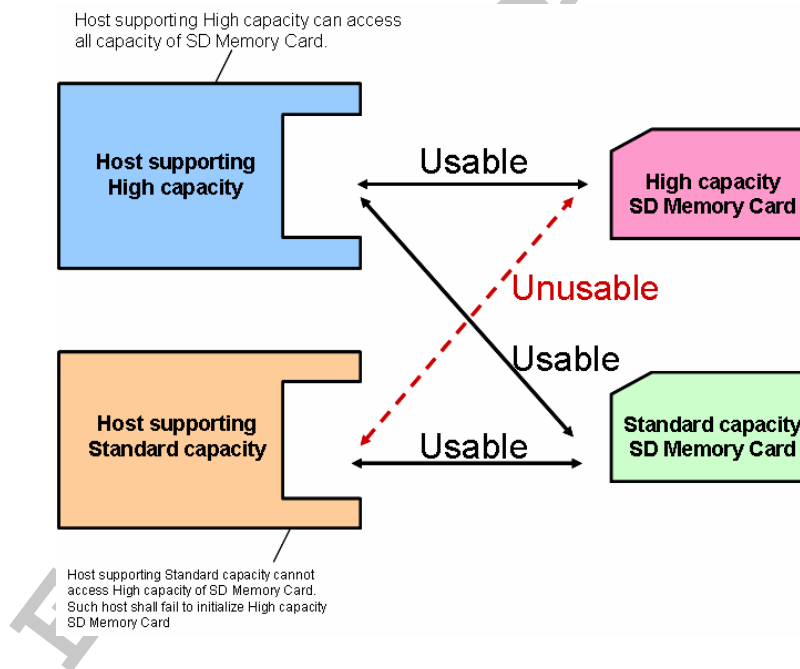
Host supporting High capacity can access all capacity of SD Memory Card.

Host supporting High capacity

Usable

High capacity SD Memory Card

Unusable

Usable

Host supporting Standard capacity

Usable

Standard capacity SD Memory Card

Host supporting Standard capacity cannot access High capacity of SD Memory Card. Such host shall fail to initialize High capacity SD Memory Card